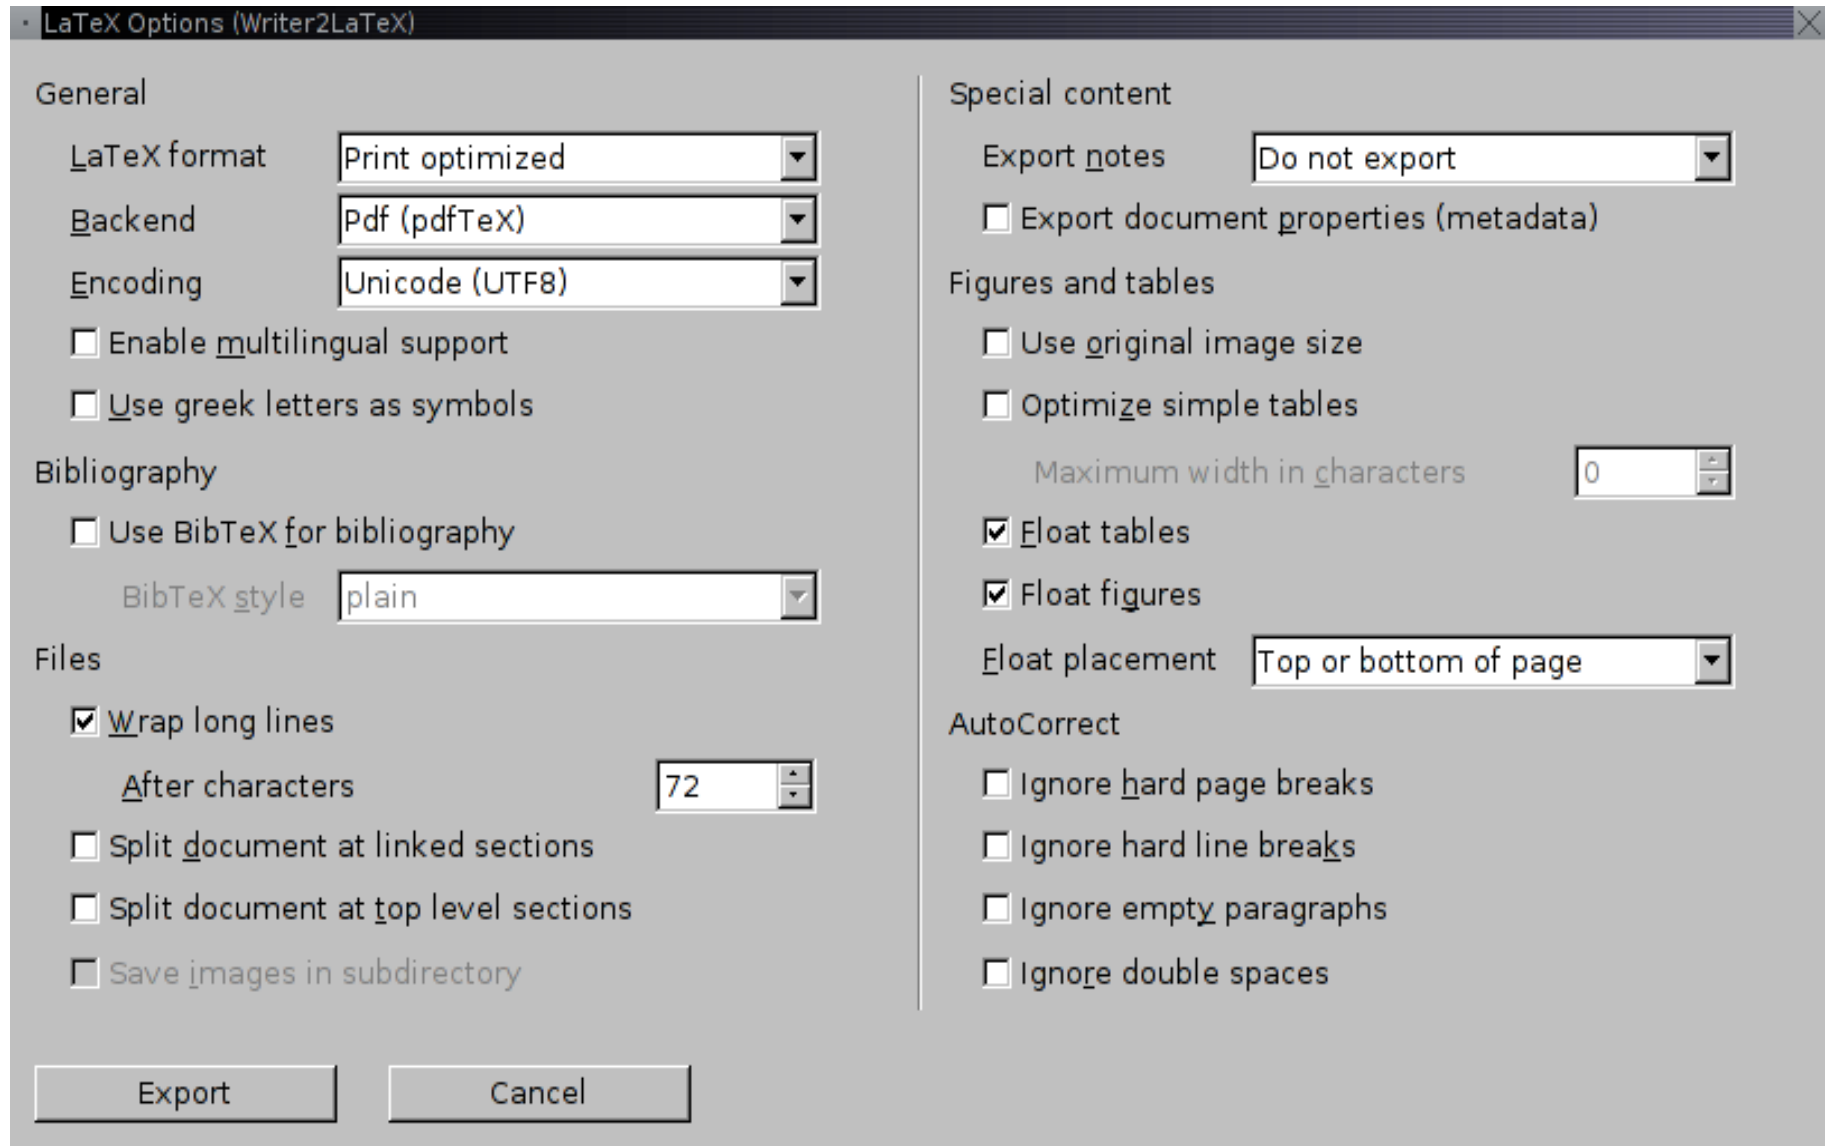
LaTeX Options (Writer2LaTeX)

General

LaTeX format
Print optimized

Backend
Pdf (pdfTeX)

Encoding
Unicode (UTF8)

Enable multilingual support

Use greek letters as symbols

Bibliography

Use BibTeX for bibliography

BibTeX style
plain

Files

Wrap long lines

After characters
72

Split document at linked sections

Split document at top level sections

Save images in subdirectory

Special content

Export notes
Do not export

Export document properties (metadata)

Figures and tables

Use original image size

Optimize simple tables

Maximum width in characters
0

Float tables

Float figures

Float placement
Top or bottom of page

AutoCorrect

Ignore hard page breaks

Ignore hard line breaks

Ignore empty paragraphs

Ignore double spaces

Export

Cancel